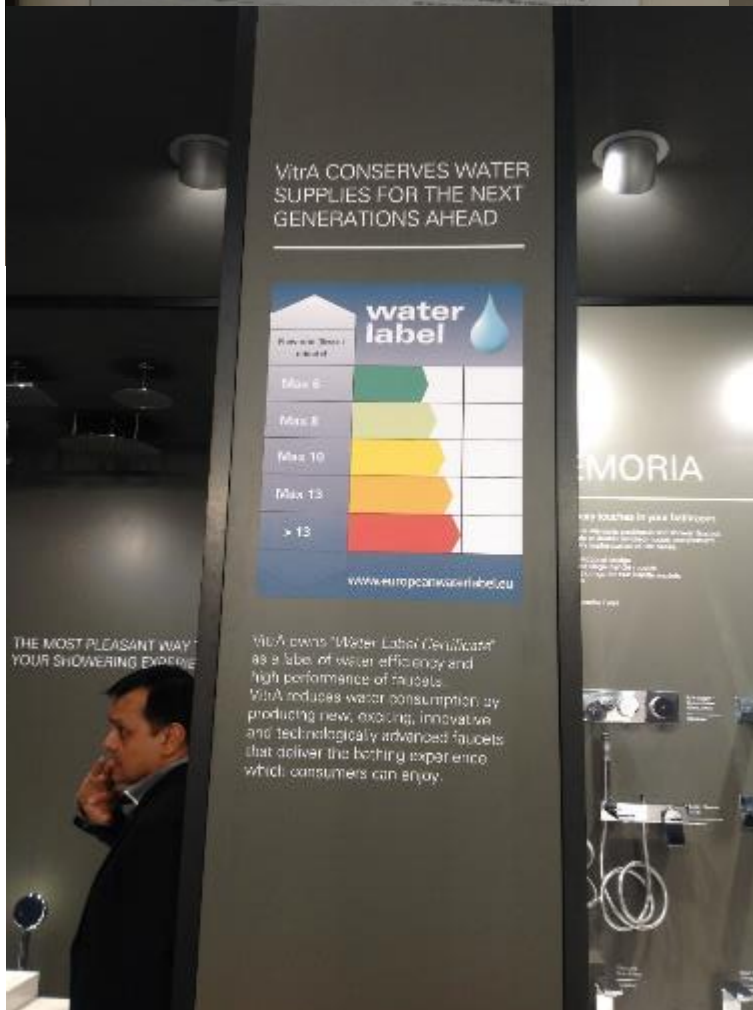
VitrA CONSERVES WATER SUPPLIES FOR THE NEXT GENERATIONS AHEAD

water label

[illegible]

Max 6

Max 8

Max 10

Max 13

> 13

www.europeanwaterlabel.eu

VitrA owns "Water Label Certificate" as a label of water efficiency and high performance of faucets. VitrA reduces water consumption by producing new, exciting, innovative and technologically advanced faucets that deliver the bathing experience which consumers can enjoy.

THE MOST PLEASANT WAY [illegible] YOUR SHOWERING EXPERIE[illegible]

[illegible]EMORIA

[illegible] touches in your bathroom